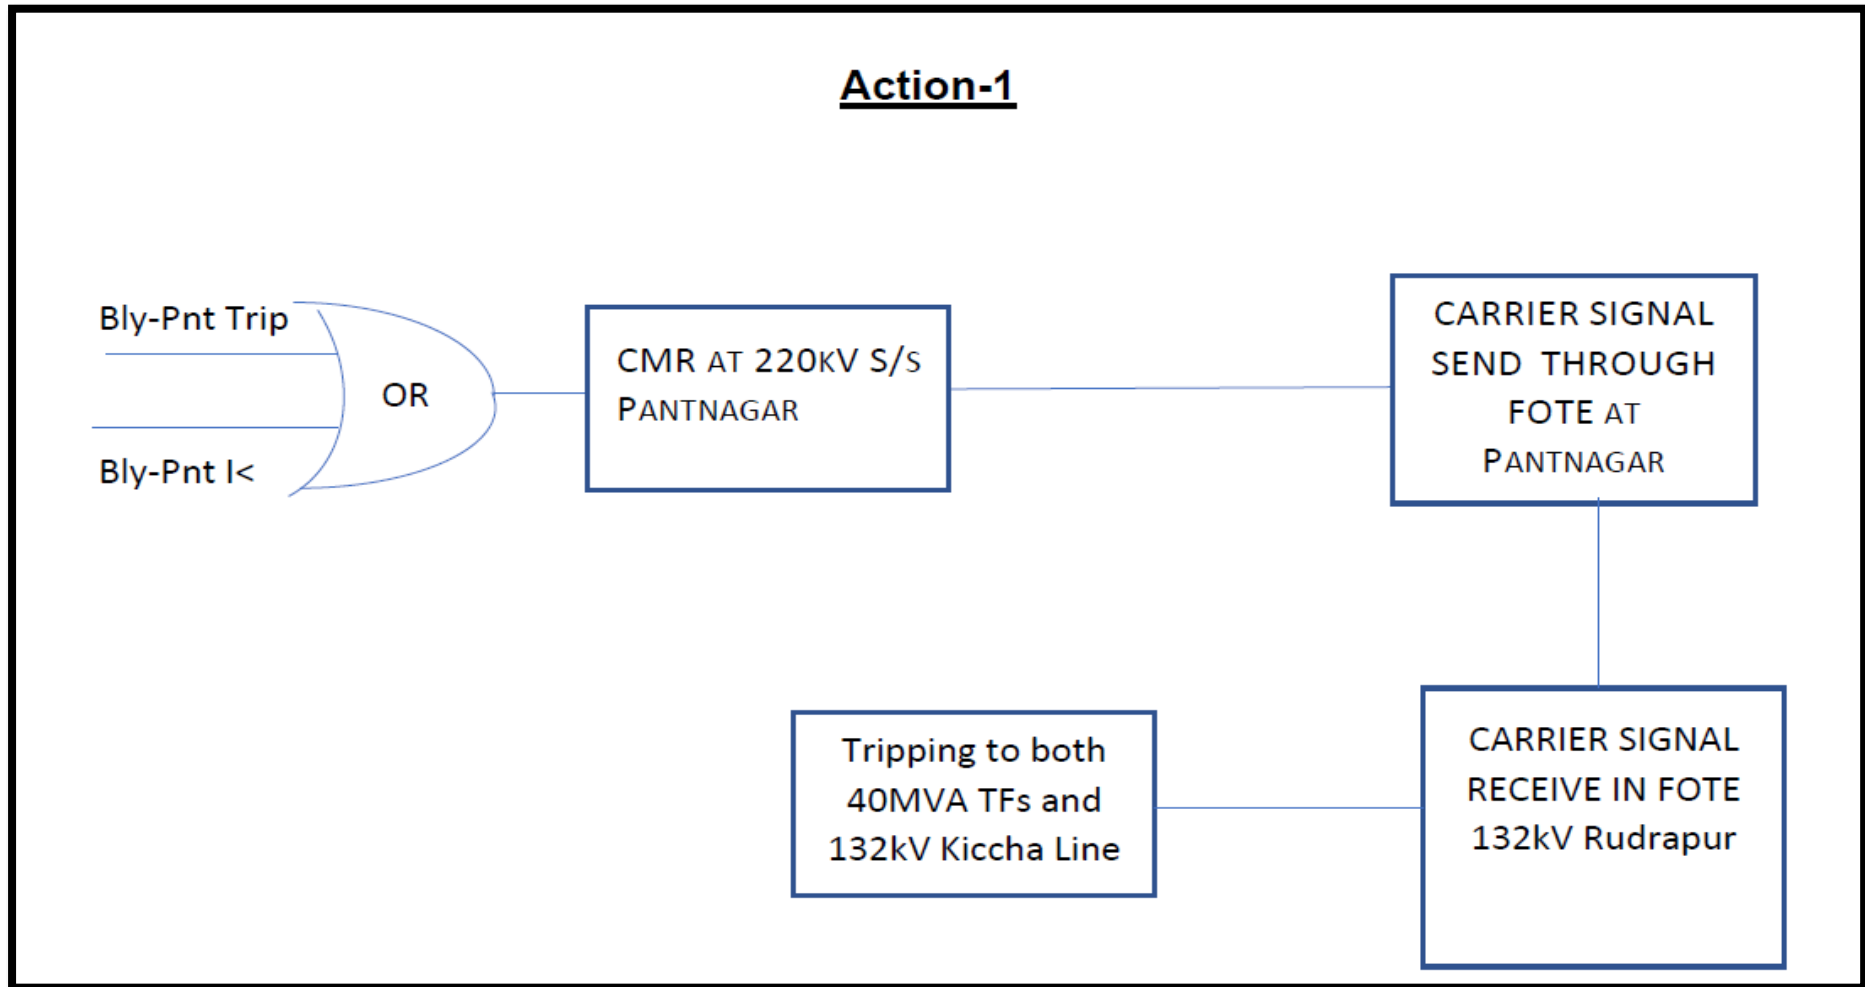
Action-1

Bly-Pnt Trip

Bly-Pnt I<

OR

CMR AT 220KV S/S PANTNAGAR

CARRIER SIGNAL SEND THROUGH FOTE AT PANTNAGAR

CARRIER SIGNAL RECEIVE IN FOTE 132kV Rudrapur

Tripping to both 40MVA TFs and 132kV Kiccha Line